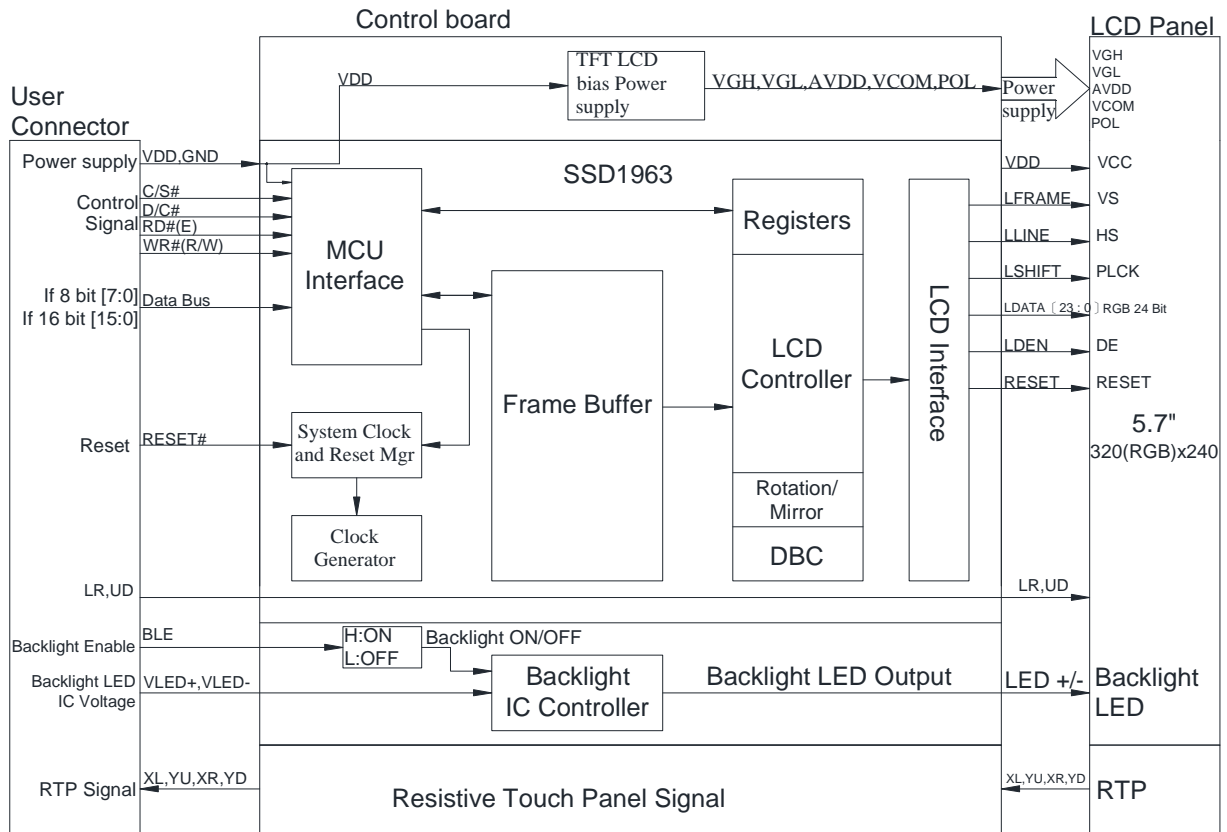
Control board

LCD Panel

VGH
VGL
AVDD
VCOM
POL

User Connector

VDD

TFT LCD bias Power supply

VGH,VGL,AVDD,VCOM,POL

Power supply

Power supply

VDD,GND

SSD1963

VDD

VCC

Control Signal

C/S#
D/C#
RD#(E)
WR#(R/W)

MCU Interface

Registers

LFRAME

VS

LLINE

HS

LSHIFT

PLCK

If 8 bit [7:0]
If 16 bit [15:0]

Data Bus

LDATA〔23：0〕RGB 24 Bit

LCD Controller

LCD Interface

LDEN

DE

RESET

RESET

Frame Buffer

5.7"
320(RGB)x240

Reset

RESET#

System Clock and Reset Mgr

Rotation/ Mirror

Clock Generator

DBC

LR,UD

LR,UD

Backlight Enable

BLE

H:ON
L:OFF

Backlight ON/OFF

Backlight LED IC Voltage

VLED+,VLED-

Backlight IC Controller

Backlight LED Output

LED +/-

Backlight LED

RTP Signal

XL,YU,XR,YD

Resistive Touch Panel Signal

XL,YU,XR,YD

RTP